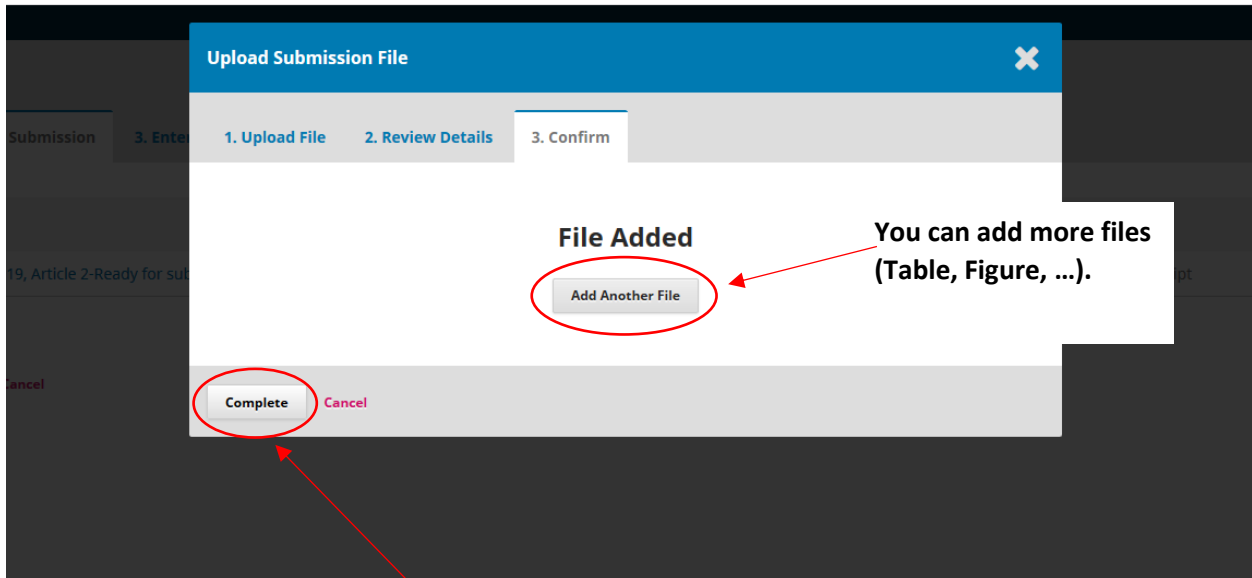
Upload Submission File

Submission

3. Ente

1. Upload File

2. Review Details

3. Confirm

File Added

Add Another File

You can add more files (Table, Figure, …).

19, Article 2-Ready for sub

ipt

ancel

Complete

Cancel